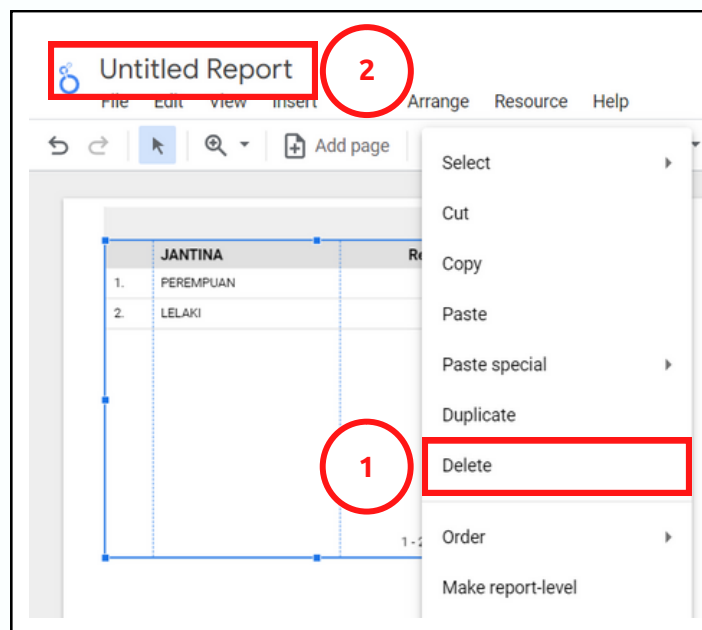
Untitled Report

2

File Edit View Insert Arrange Resource Help

Add page

| | JANTINA | R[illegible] |
|---|---|---|
| 1. | PEREMPUAN | |
| 2. | LELAKI | |

1 - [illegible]

Select

Cut

Copy

Paste

Paste special

Duplicate

1

Delete

Order

Make report-level